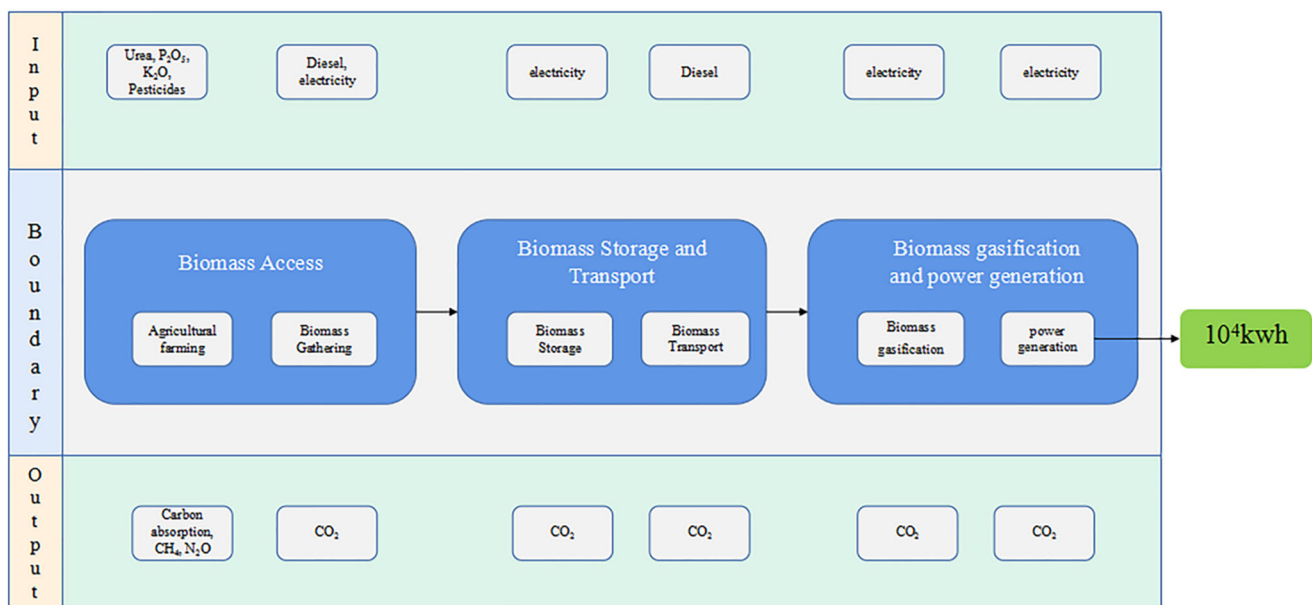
Input

Urea, $P_2O_5$, $K_2O$, Pesticides

Diesel, electricity

electricity

Diesel

electricity

electricity

Boundary

Biomass Access

Agricultural farming

Biomass Gathering

Biomass Storage and Transport

Biomass Storage

Biomass Transport

Biomass gasification and power generation

Biomass gasification

power generation

$10^4$kwh

Output

Carbon absorption, $CH_4$, $N_2O$

$CO_2$

$CO_2$

$CO_2$

$CO_2$

$CO_2$